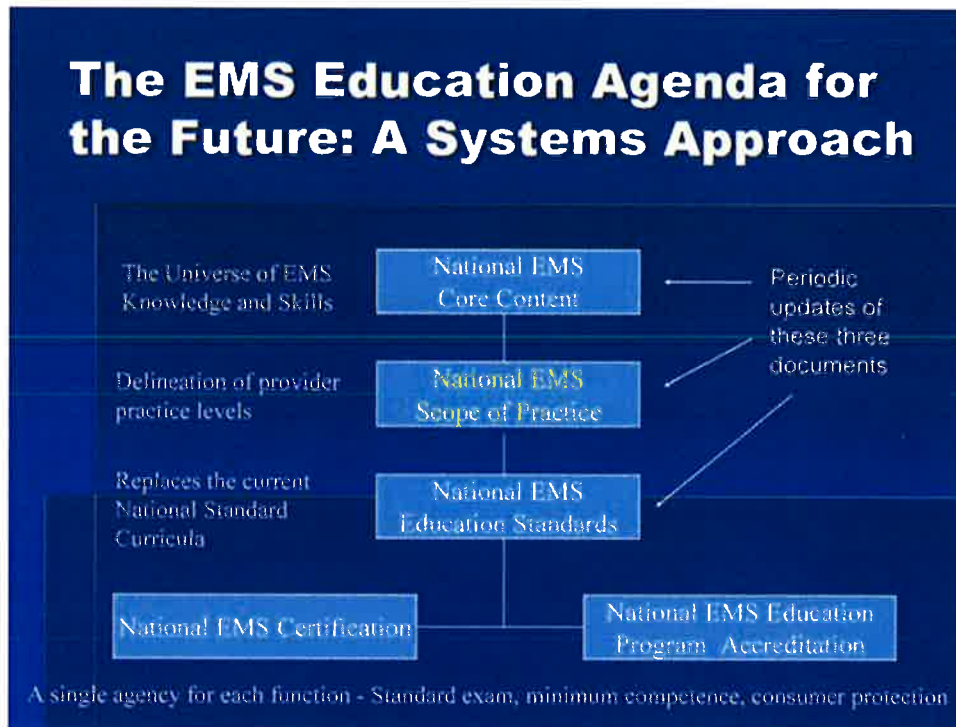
The EMS Education Agenda for the Future: A Systems Approach

The Universe of EMS Knowledge and Skills

National EMS Core Content

Periodic updates of these three documents

Delineation of provider practice levels

National EMS Scope of Practice

Replaces the current National Standard Curricula

National EMS Education Standards

National EMS Certification

National EMS Education Program Accreditation

A single agency for each function - Standard exam, minimum competence, consumer protection